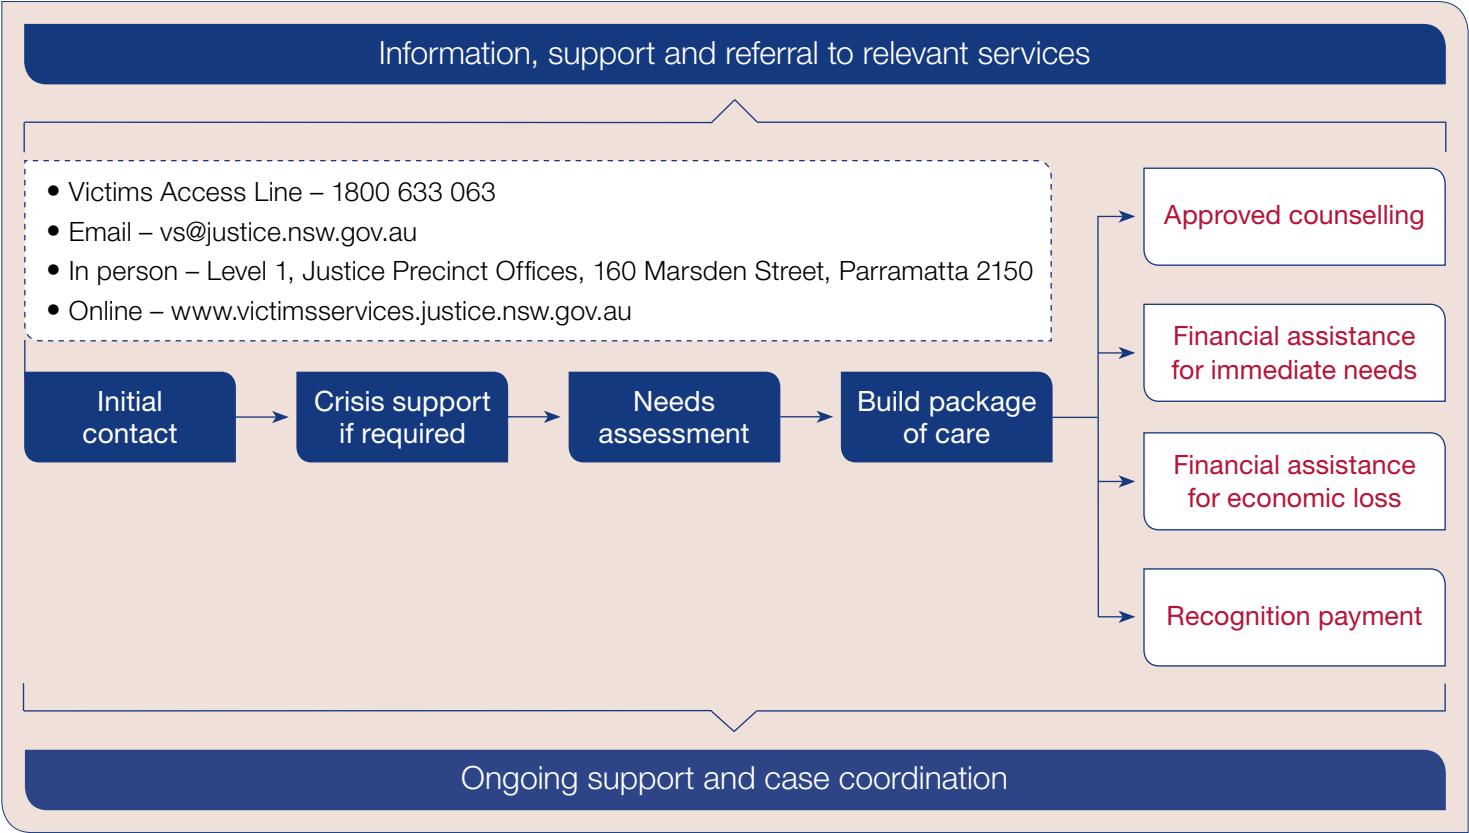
Information, support and referral to relevant services

- Victims Access Line – 1800 633 063
- Email – vs@justice.nsw.gov.au
- In person – Level 1, Justice Precinct Offices, 160 Marsden Street, Parramatta 2150
- Online – www.victimsservices.justice.nsw.gov.au

Initial contact

Crisis support if required

Needs assessment

Build package of care

Approved counselling

Financial assistance for immediate needs

Financial assistance for economic loss

Recognition payment

Ongoing support and case coordination